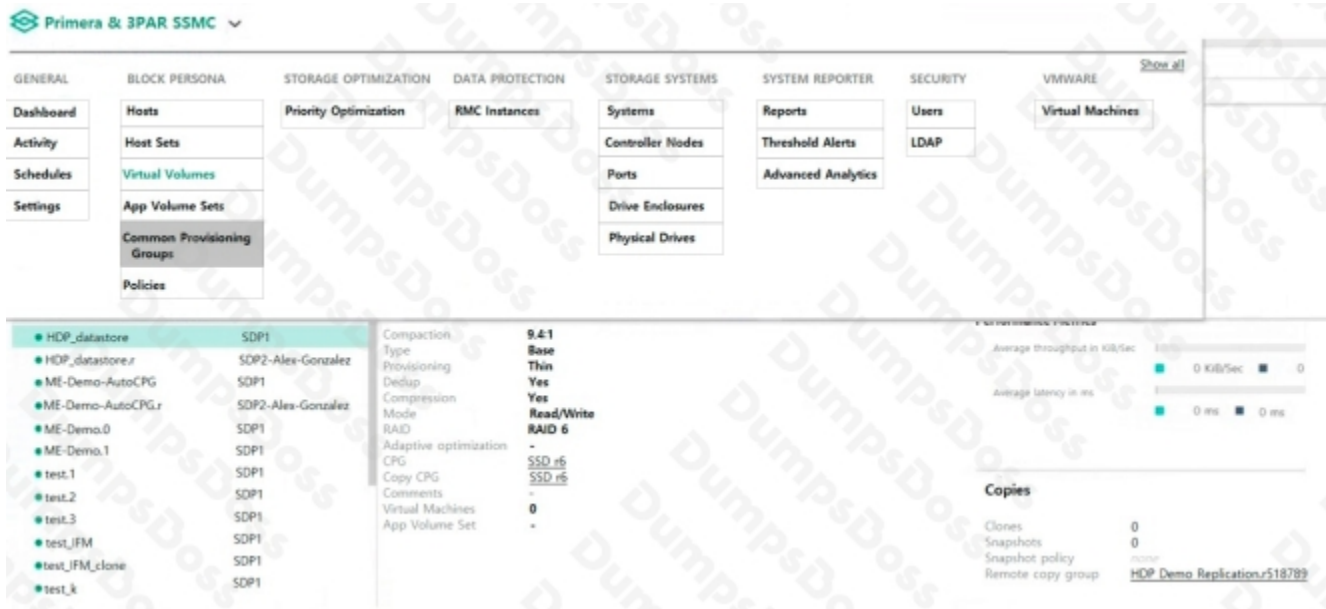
Primera & 3PAR SSMC

Show all

GENERAL
Dashboard
Activity
Schedules
Settings

BLOCK PERSONA
Hosts
Host Sets
Virtual Volumes
App Volume Sets
Common Provisioning Groups
Policies

STORAGE OPTIMIZATION
Priority Optimization

DATA PROTECTION
RMC Instances

STORAGE SYSTEMS
Systems
Controller Nodes
Ports
Drive Enclosures
Physical Drives

SYSTEM REPORTER
Reports
Threshold Alerts
Advanced Analytics

SECURITY
Users
LDAP

VMWARE
Virtual Machines

| | |
|---|---|
| HDP_datastore | SDP1 |
| HDP_datastore.r | SDP2-Alex-Gonzalez |
| ME-Demo-AutoCPG | SDP1 |
| ME-Demo-AutoCPG.r | SDP2-Alex-Gonzalez |
| ME-Demo.0 | SDP1 |
| ME-Demo.1 | SDP1 |
| test.1 | SDP1 |
| test.2 | SDP1 |
| test.3 | SDP1 |
| test_IFM | SDP1 |
| test_IFM_clone | SDP1 |
| test_k | SDP1 |

| | |
|---|---|
| Compaction | 9.4:1 |
| Type | Base |
| Provisioning | Thin |
| Dedup | Yes |
| Compression | Yes |
| Mode | Read/Write |
| RAID | RAID 6 |
| Adaptive optimization | - |
| CPG | SSD r6 |
| Copy CPG | SSD r6 |
| Comments | - |
| Virtual Machines | 0 |
| App Volume Set | - |

Average throughput in KiB/Sec
0 KiB/Sec 0
Average latency in ms
0 ms 0 ms

Copies

| | |
|---|---|
| Clones | 0 |
| Snapshots | 0 |
| Snapshot policy | none |
| Remote copy group | HDP Demo Replication.r518789 |